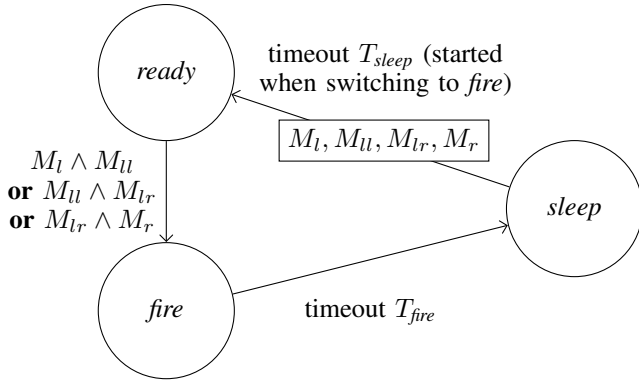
ready

timeout $T_{sleep}$ (started when switching to *fire*)

$M_l, M_{ll}, M_{lr}, M_r$

$M_l \wedge M_{ll}$
**or** $M_{ll} \wedge M_{lr}$
**or** $M_{lr} \wedge M_r$

sleep

fire

timeout $T_{fire}$